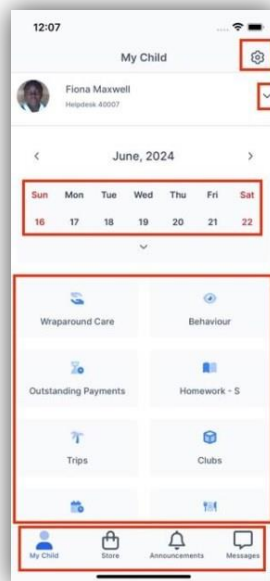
12:07

My Child

Fiona Maxwell
Helpdesk 40007

June, 2024

| Sun | Mon | Tue | Wed | Thu | Fri | Sat |
|---|---|---|---|---|---|---|
| 16 | 17 | 18 | 19 | 20 | 21 | 22 |

Wraparound Care

Behaviour

Outstanding Payments

Homework - S

Trips

Clubs

My Child

Store

Announcements

Messages